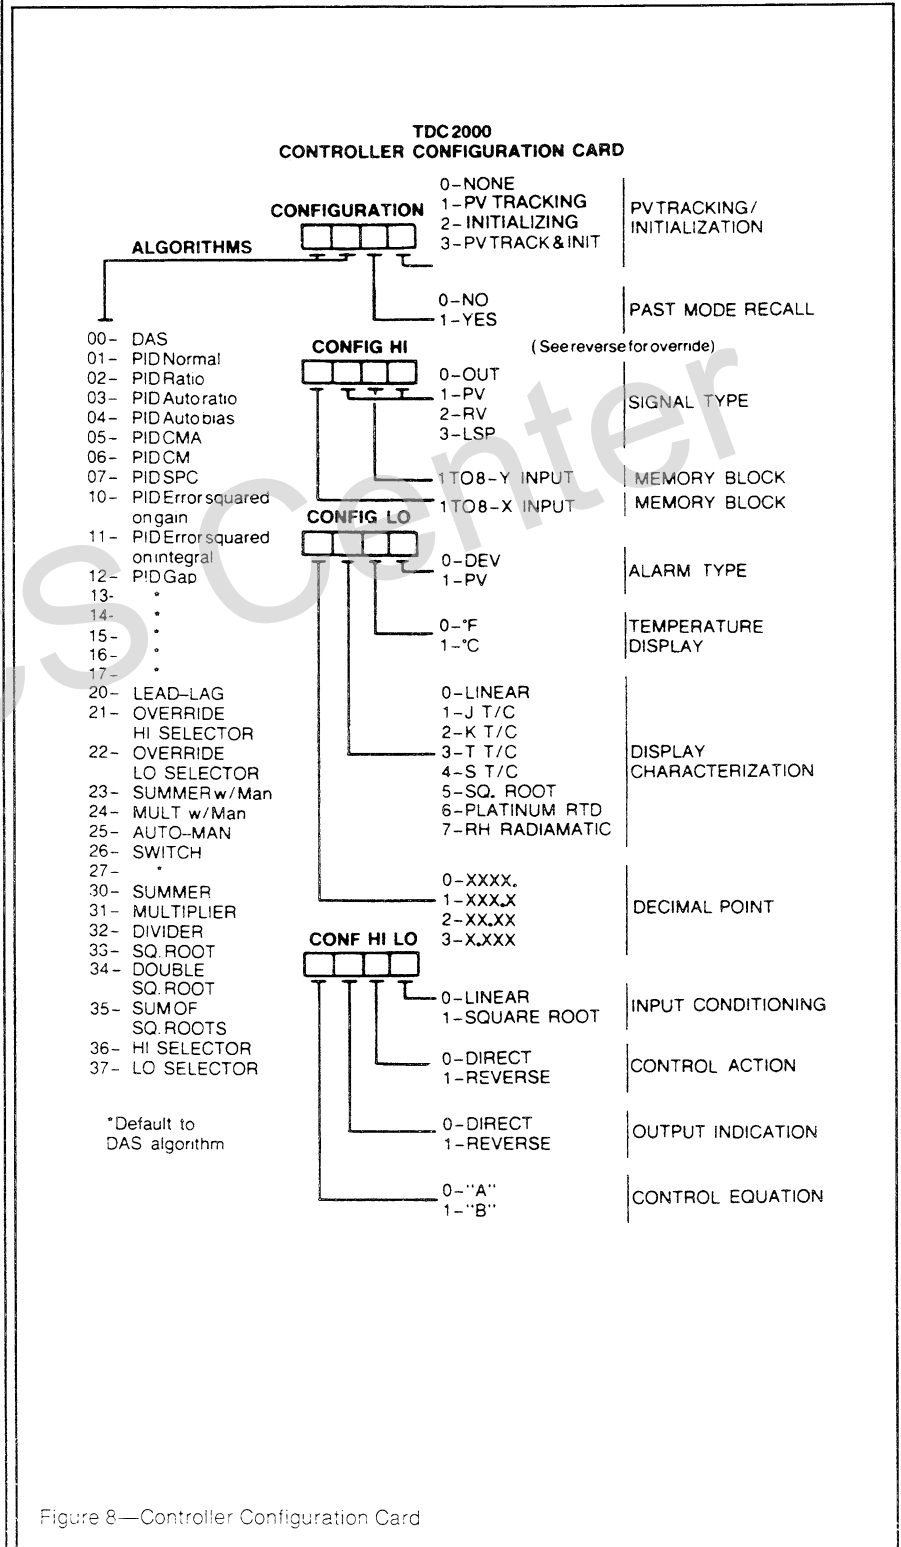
TDC 2000
CONTROLLER CONFIGURATION CARD

CONFIGURATION

ALGORITHMS

0-NONE
1-PV TRACKING
2-INITIALIZING
3-PV TRACK & INIT

PV TRACKING/ INITIALIZATION

0-NO
1-YES

PAST MODE RECALL

00- DAS
01- PID Normal
02- PID Ratio
03- PID Auto ratio
04- PID Auto bias
05- PID CMA
06- PID CM
07- PID SPC
10- PID Error squared on gain
11- PID Error squared on integral
12- PID Gap
13- *
14- *
15- *
16- *
17- *
20- LEAD-LAG
21- OVERRIDE HI SELECTOR
22- OVERRIDE LO SELECTOR
23- SUMMER w/Man
24- MULT w/Man
25- AUTO-MAN
26- SWITCH
27- *
30- SUMMER
31- MULTIPLIER
32- DIVIDER
33- SQ. ROOT
34- DOUBLE SQ. ROOT
35- SUM OF SQ. ROOTS
36- HI SELECTOR
37- LO SELECTOR

*Default to DAS algorithm

CONFIG HI

(See reverse for override)

0-OUT
1-PV
2-RV
3-LSP

SIGNAL TYPE

1 TO 8-Y INPUT

MEMORY BLOCK

1 TO 8-X INPUT

MEMORY BLOCK

CONFIG LO

0-DEV
1-PV

ALARM TYPE

0-°F
1-°C

TEMPERATURE DISPLAY

0-LINEAR
1-J T/C
2-K T/C
3-T T/C
4-S T/C
5-SQ. ROOT
6-PLATINUM RTD
7-RH RADIAMATIC

DISPLAY CHARACTERIZATION

0-XXXX.
1-XXX.X
2-XX.XX
3-X.XXX

DECIMAL POINT

CONF HI LO

0-LINEAR
1-SQUARE ROOT

INPUT CONDITIONING

0-DIRECT
1-REVERSE

CONTROL ACTION

0-DIRECT
1-REVERSE

OUTPUT INDICATION

0-"A"
1-"B"

CONTROL EQUATION

Figure 8—Controller Configuration Card